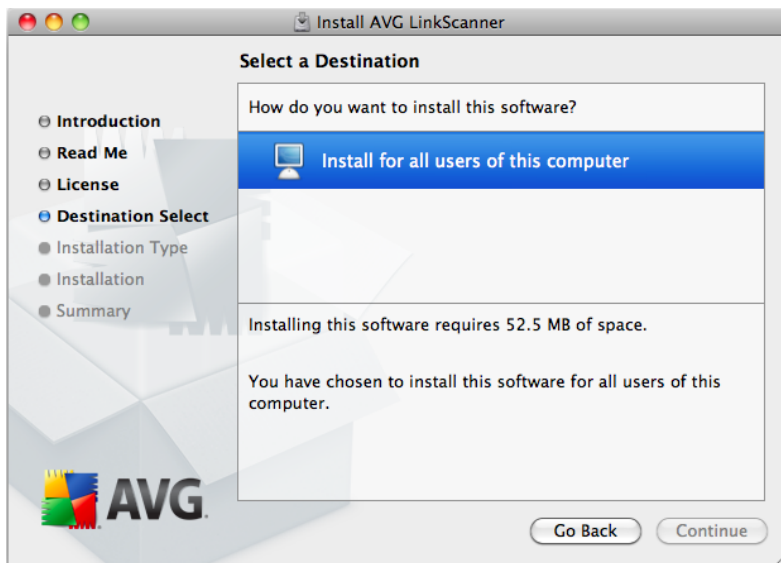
Install AVG LinkScanner

Select a Destination

Introduction
Read Me
License
Destination Select
Installation Type
Installation
Summary

How do you want to install this software?

Install for all users of this computer

Installing this software requires 52.5 MB of space.

You have chosen to install this software for all users of this computer.

AVG

Go Back
Continue